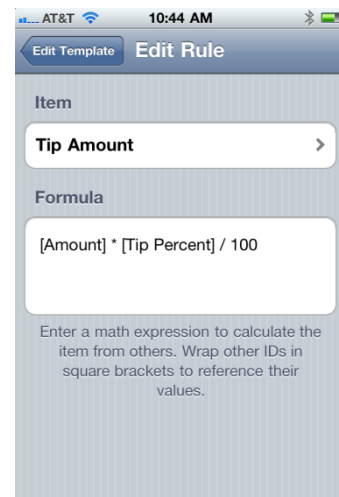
AT&T 10:44 AM

Edit Template Edit Rule

Item

Tip Amount

Formula

[Amount] * [Tip Percent] / 100

Enter a math expression to calculate the item from others. Wrap other IDs in square brackets to reference their values.